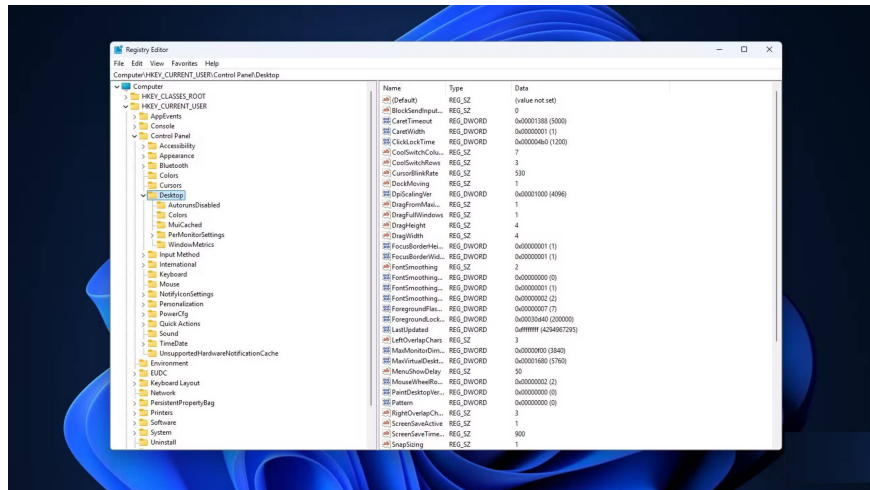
Registry Editor

File Edit View Favorites Help

Computer\HKEY_CURRENT_USER\Control Panel\Desktop

Computer
HKEY_CLASSES_ROOT
HKEY_CURRENT_USER
AppEvents
Console
Control Panel
Accessibility
Appearance
Bluetooth
Colors
Cursors
Desktop
AutorunsDisabled
Colors
MuiCached
PerMonitorSettings
WindowMetrics
Input Method
International
Keyboard
Mouse
NotifyIconSettings
Personalization
PowerCfg
Quick Actions
Sound
TimeDate
UnsupportedHardwareNotificationCache
Environment
EUDC
Keyboard Layout
Network
PersistentPropertyBag
Printers
Software
System
Uninstall

| Name | Type | Data |
|---|---|---|
| (Default) | REG_SZ | (value not set) |
| BlockSendInput... | REG_SZ | 0 |
| CaretTimeout | REG_DWORD | 0x00001388 (5000) |
| CaretWidth | REG_DWORD | 0x00000001 (1) |
| ClickLockTime | REG_DWORD | 0x000004b0 (1200) |
| CoolSwitchColu... | REG_SZ | 7 |
| CoolSwitchRows | REG_SZ | 3 |
| CursorBlinkRate | REG_SZ | 530 |
| DockMoving | REG_SZ | 1 |
| DpiScalingVer | REG_DWORD | 0x00001000 (4096) |
| DragFromMaxi... | REG_SZ | 1 |
| DragFullWindows | REG_SZ | 1 |
| DragHeight | REG_SZ | 4 |
| DragWidth | REG_SZ | 4 |
| FocusBorderHei... | REG_DWORD | 0x00000001 (1) |
| FocusBorderWid... | REG_DWORD | 0x00000001 (1) |
| FontSmoothing | REG_SZ | 2 |
| FontSmoothing... | REG_DWORD | 0x00000000 (0) |
| FontSmoothing... | REG_DWORD | 0x00000001 (1) |
| FontSmoothing... | REG_DWORD | 0x00000002 (2) |
| ForegroundFlas... | REG_DWORD | 0x00000007 (7) |
| ForegroundLock... | REG_DWORD | 0x00030d40 (200000) |
| LastUpdated | REG_DWORD | 0xffffffff (4294967295) |
| LeftOverlapChars | REG_SZ | 3 |
| MaxMonitorDim... | REG_DWORD | 0x00000f00 (3840) |
| MaxVirtualDeskt... | REG_DWORD | 0x00001680 (5760) |
| MenuShowDelay | REG_SZ | 50 |
| MouseWheelRo... | REG_DWORD | 0x00000002 (2) |
| PaintDesktopVer... | REG_DWORD | 0x00000000 (0) |
| Pattern | REG_DWORD | 0x00000000 (0) |
| RightOverlapCh... | REG_SZ | 3 |
| ScreenSaveActive | REG_SZ | 1 |
| ScreenSaveTime... | REG_SZ | 900 |
| SnapSizing | REG_SZ | 1 |